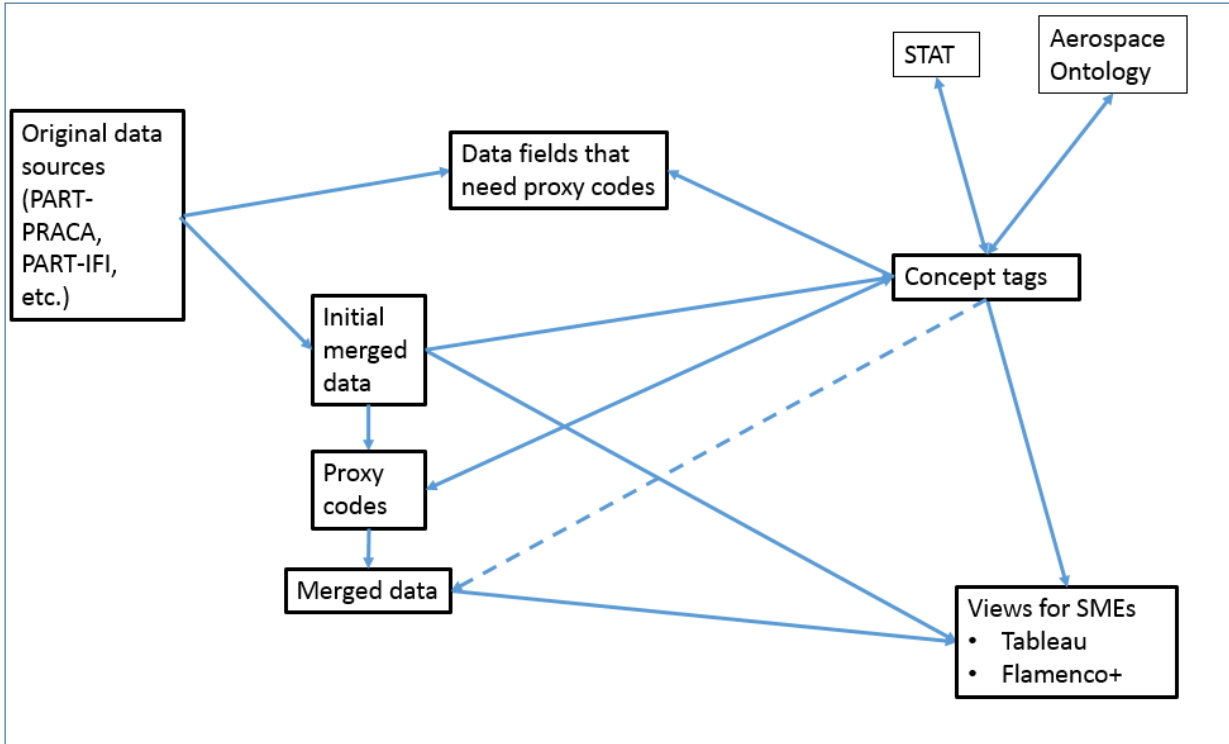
STAT

Aerospace Ontology

Original data sources (PART-PRACA, PART-IFI, etc.)

Data fields that need proxy codes

Concept tags

Initial merged data

Proxy codes

Merged data

Views for SMEs
• Tableau
• Flamenco+